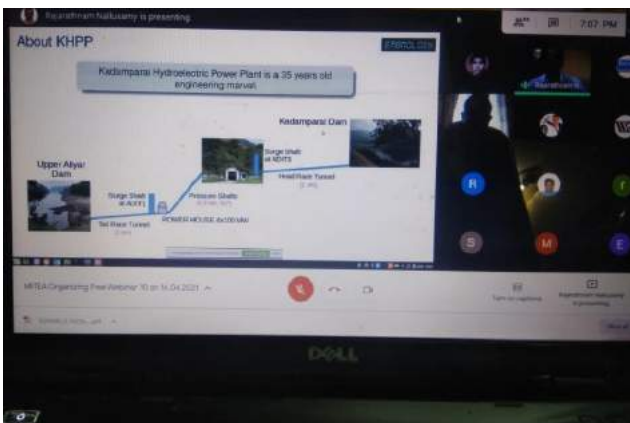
Rajarathinam Nallusamy is presenting

7:07 PM

About KHPP

Kadamparai Hydroelectric Power Plant is a 35 years old engineering marvel

Kadamparai Dam

Upper Aliyar Dam

Surge Shaft at ADITS

Surge Shaft at ADIT1

Pressure Shafts

Head Race Tunnel

Tail Race Tunnel

POWER HOUSE 4x100 MW

Rajarathinam

R

S

M

E

MFEA Organizing Free Webinar 10 on 16.04.2021

Turn on captions

Rajarathinam Nallusamy is presenting

DELL